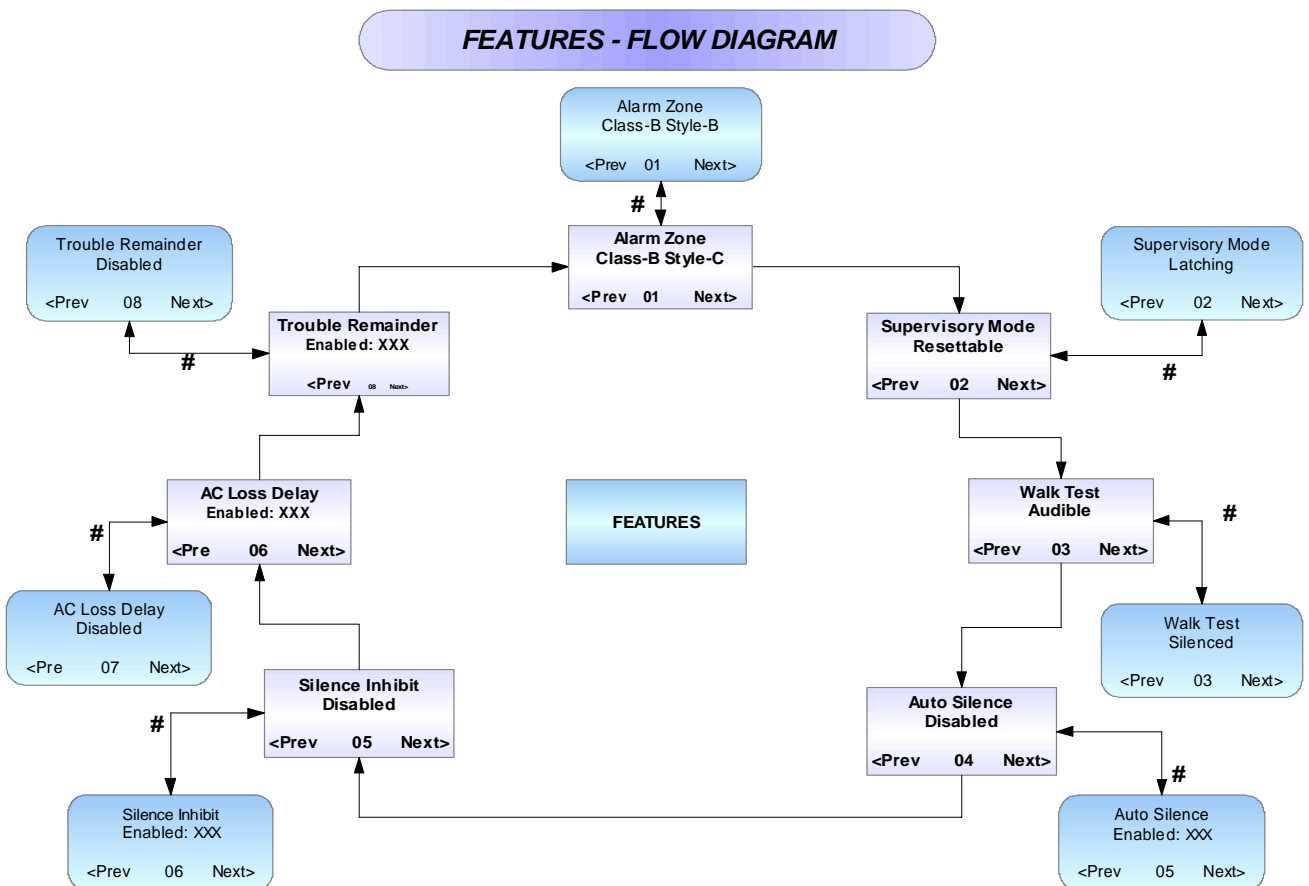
FEATURES - FLOW DIAGRAM

Alarm Zone
Class-B Style-B
<Prev 01 Next>

#

Trouble Remainder
Disabled
<Prev 08 Next>

Alarm Zone
Class-B Style-C
<Prev 01 Next>

Supervisory Mode
Latching
<Prev 02 Next>

Trouble Remainder
Enabled: XXX
<Prev 08 Next>

#

Supervisory Mode
Resettable
<Prev 02 Next>

#

AC Loss Delay
Enabled: XXX
<Pre 06 Next>

#

FEATURES

Walk Test
Audible
<Prev 03 Next>

#

AC Loss Delay
Disabled
<Pre 07 Next>

Walk Test
Silenced
<Prev 03 Next>

Silence Inhibit
Disabled
<Prev 05 Next>

#

Auto Silence
Disabled
<Prev 04 Next>

#

Silence Inhibit
Enabled: XXX
<Prev 06 Next>

Auto Silence
Enabled: XXX
<Prev 05 Next>